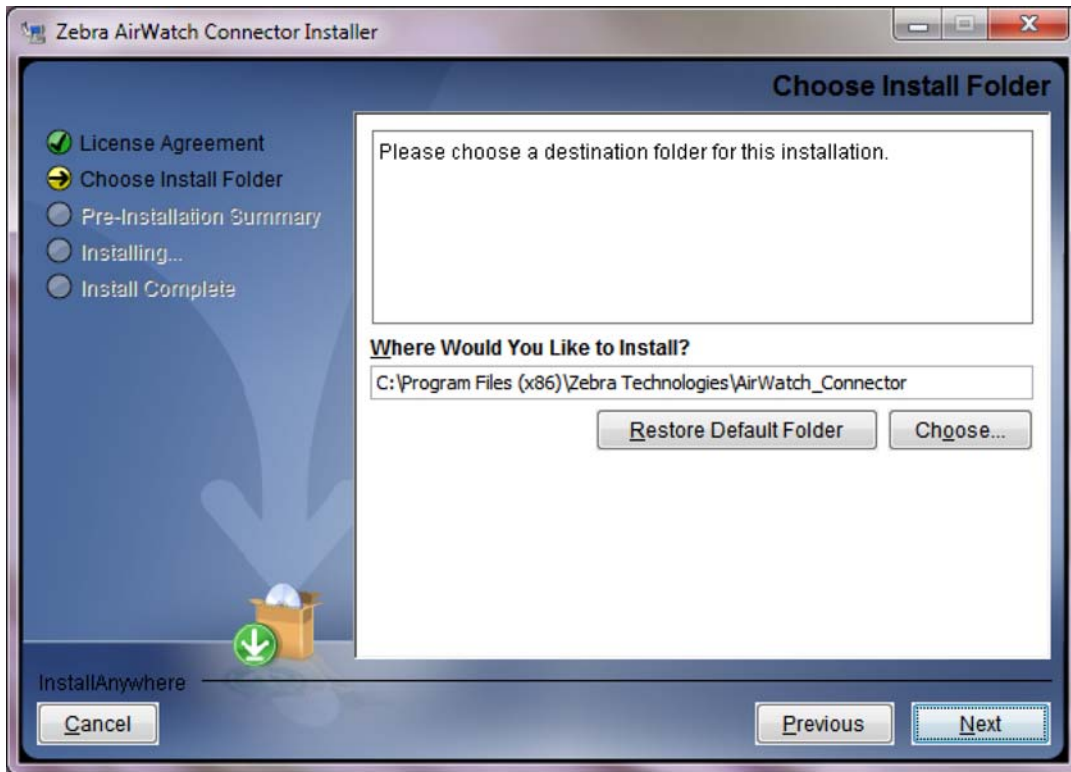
Zebra AirWatch Connector Installer

Choose Install Folder

License Agreement
Choose Install Folder
Pre-Installation Summary
Installing...
Install Complete

Please choose a destination folder for this installation.

Where Would You Like to Install?

C:\Program Files (x86)\Zebra Technologies\AirWatch_Connector

Restore Default Folder
Choose...

InstallAnywhere

Cancel
Previous
Next